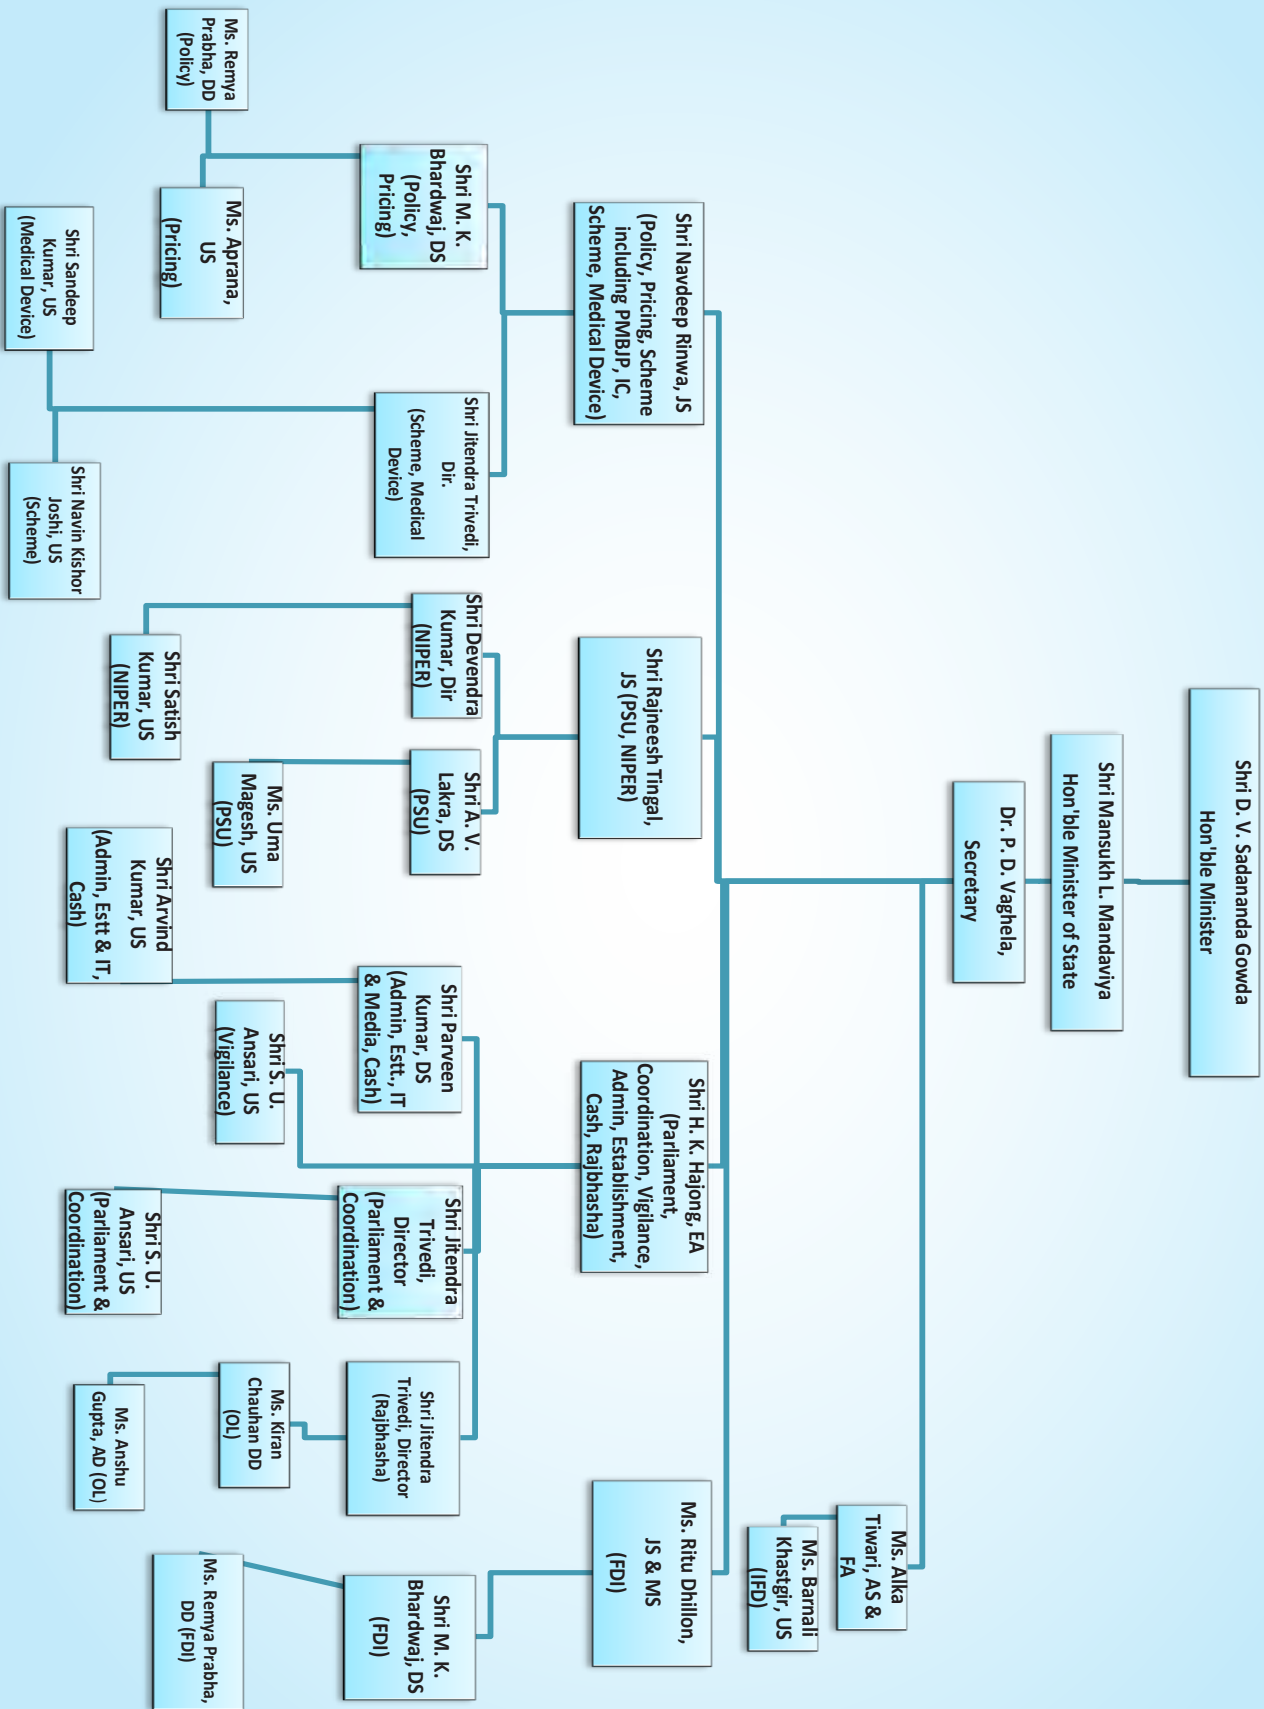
Shri D. V. Sadananda Gowda
Hon'ble Minister

Shri Mansukh L. Mandaviya
Hon'ble Minister of State

Dr. P. D. Vaghela, Secretary

Shri Navdeep Rinwa, JS (Policy, Pricing, Scheme including PMBJP, IC, Scheme, Medical Device)

Shri M. K. Bhardwaj, DS (Policy, Pricing)

Ms. Remya Prabha, DD (Policy)

Ms. Aprana, US (Pricing)

Shri Jitendra Trivedi, Dir. (Scheme, Medical Device)

Shri Sandeep Kumar, US (Medical Device)

Shri Navin Kishor Joshi, US (Scheme)

Shri Rajneesh Tingal, JS (PSU, NIPER)

Shri Devendra Kumar, Dir (NIPER)

Shri Satish Kumar, US (NIPER)

Shri A. V. Lakra, DS (PSU)

Ms. Uma Magesh, US (PSU)

Shri H. K. Hajong, EA (Parliament, Coordination, Vigilance, Admin, Establishment, Cash, Rajbhasha)

Shri Parveen Kumar, DS (Admin, Estt., IT & Media, Cash)

Shri Arvind Kumar, US (Admin, Estt & IT, Cash)

Shri S. U. Ansari, US (Vigilance)

Shri Jitendra Trivedi, Director (Parliament & Coordination)

Shri S. U. Ansari, US (Parliament & Coordination)

Shri Jitendra Trivedi, Director (Rajbhasha)

Ms. Kiran Chauhan DD (OL)

Ms. Anshu Gupta, AD (OL)

Ms. Ritu Dhillon, JS & MS (FDI)

Shri M. K. Bhardwaj, DS (FDI)

Ms. Remya Prabha, DD (FDI)

Ms. Alka Tiwari, AS & FA

Ms. Barnali Khastgir, US (IFD)